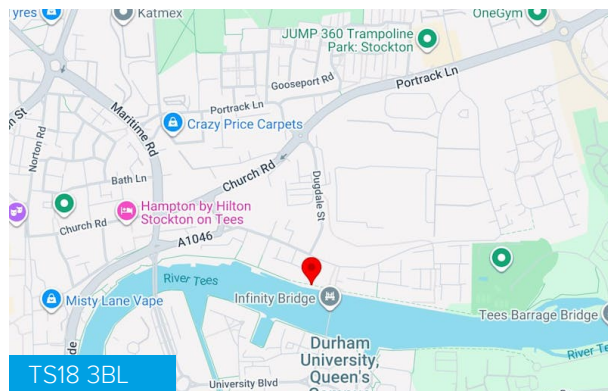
yres
Katmex
OneGym
JUMP 360 Trampoline Park: Stockton
Gooseport Rd
Portrack Ln
Portrack Ln
Maritime Rd
Crazy Price Carpets
Norton Rd
Bath Ln
Church Rd
Dugdale St
Hampton by Hilton Stockton on Tees
Church Rd
A1046
River Tees
Infinity Bridge
Misty Lane Vape
Tees Barrage Bridge
Durham University, Queen's
River Tees
University Blvd
TS18 3BL